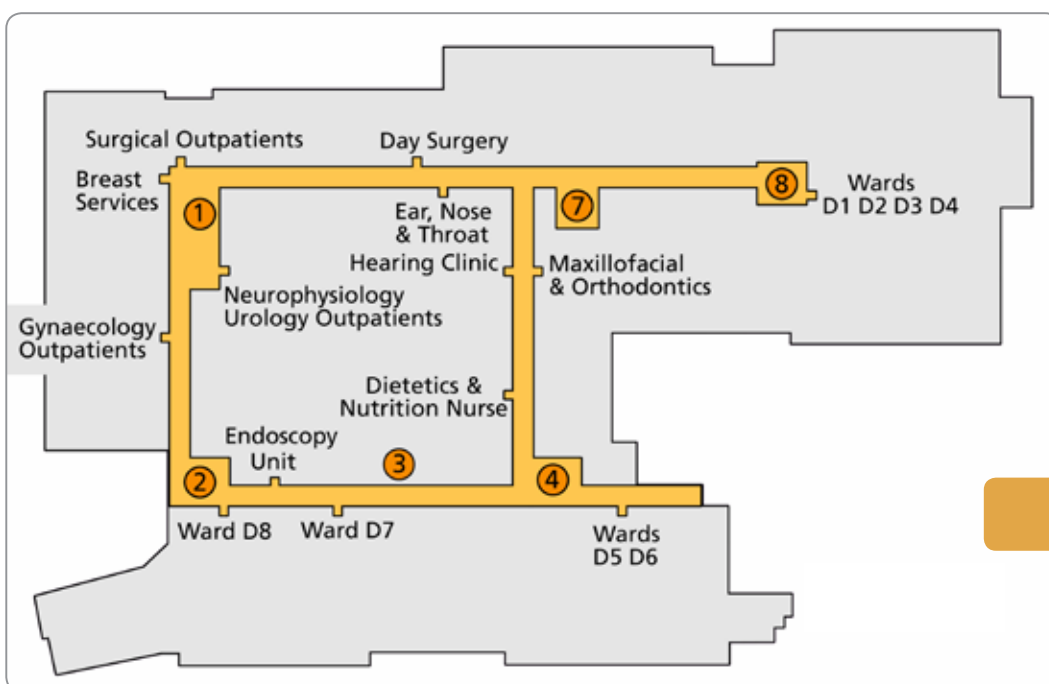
Surgical Outpatients

Day Surgery

Breast Services

1

Ear, Nose & Throat

Hearing Clinic

7

8

Wards D1 D2 D3 D4

Maxillofacial & Orthodontics

Neurophysiology Urology Outpatients

Gynaecology Outpatients

Dietetics & Nutrition Nurse

Endoscopy Unit

3

2

4

Ward D8

Ward D7

Wards D5 D6